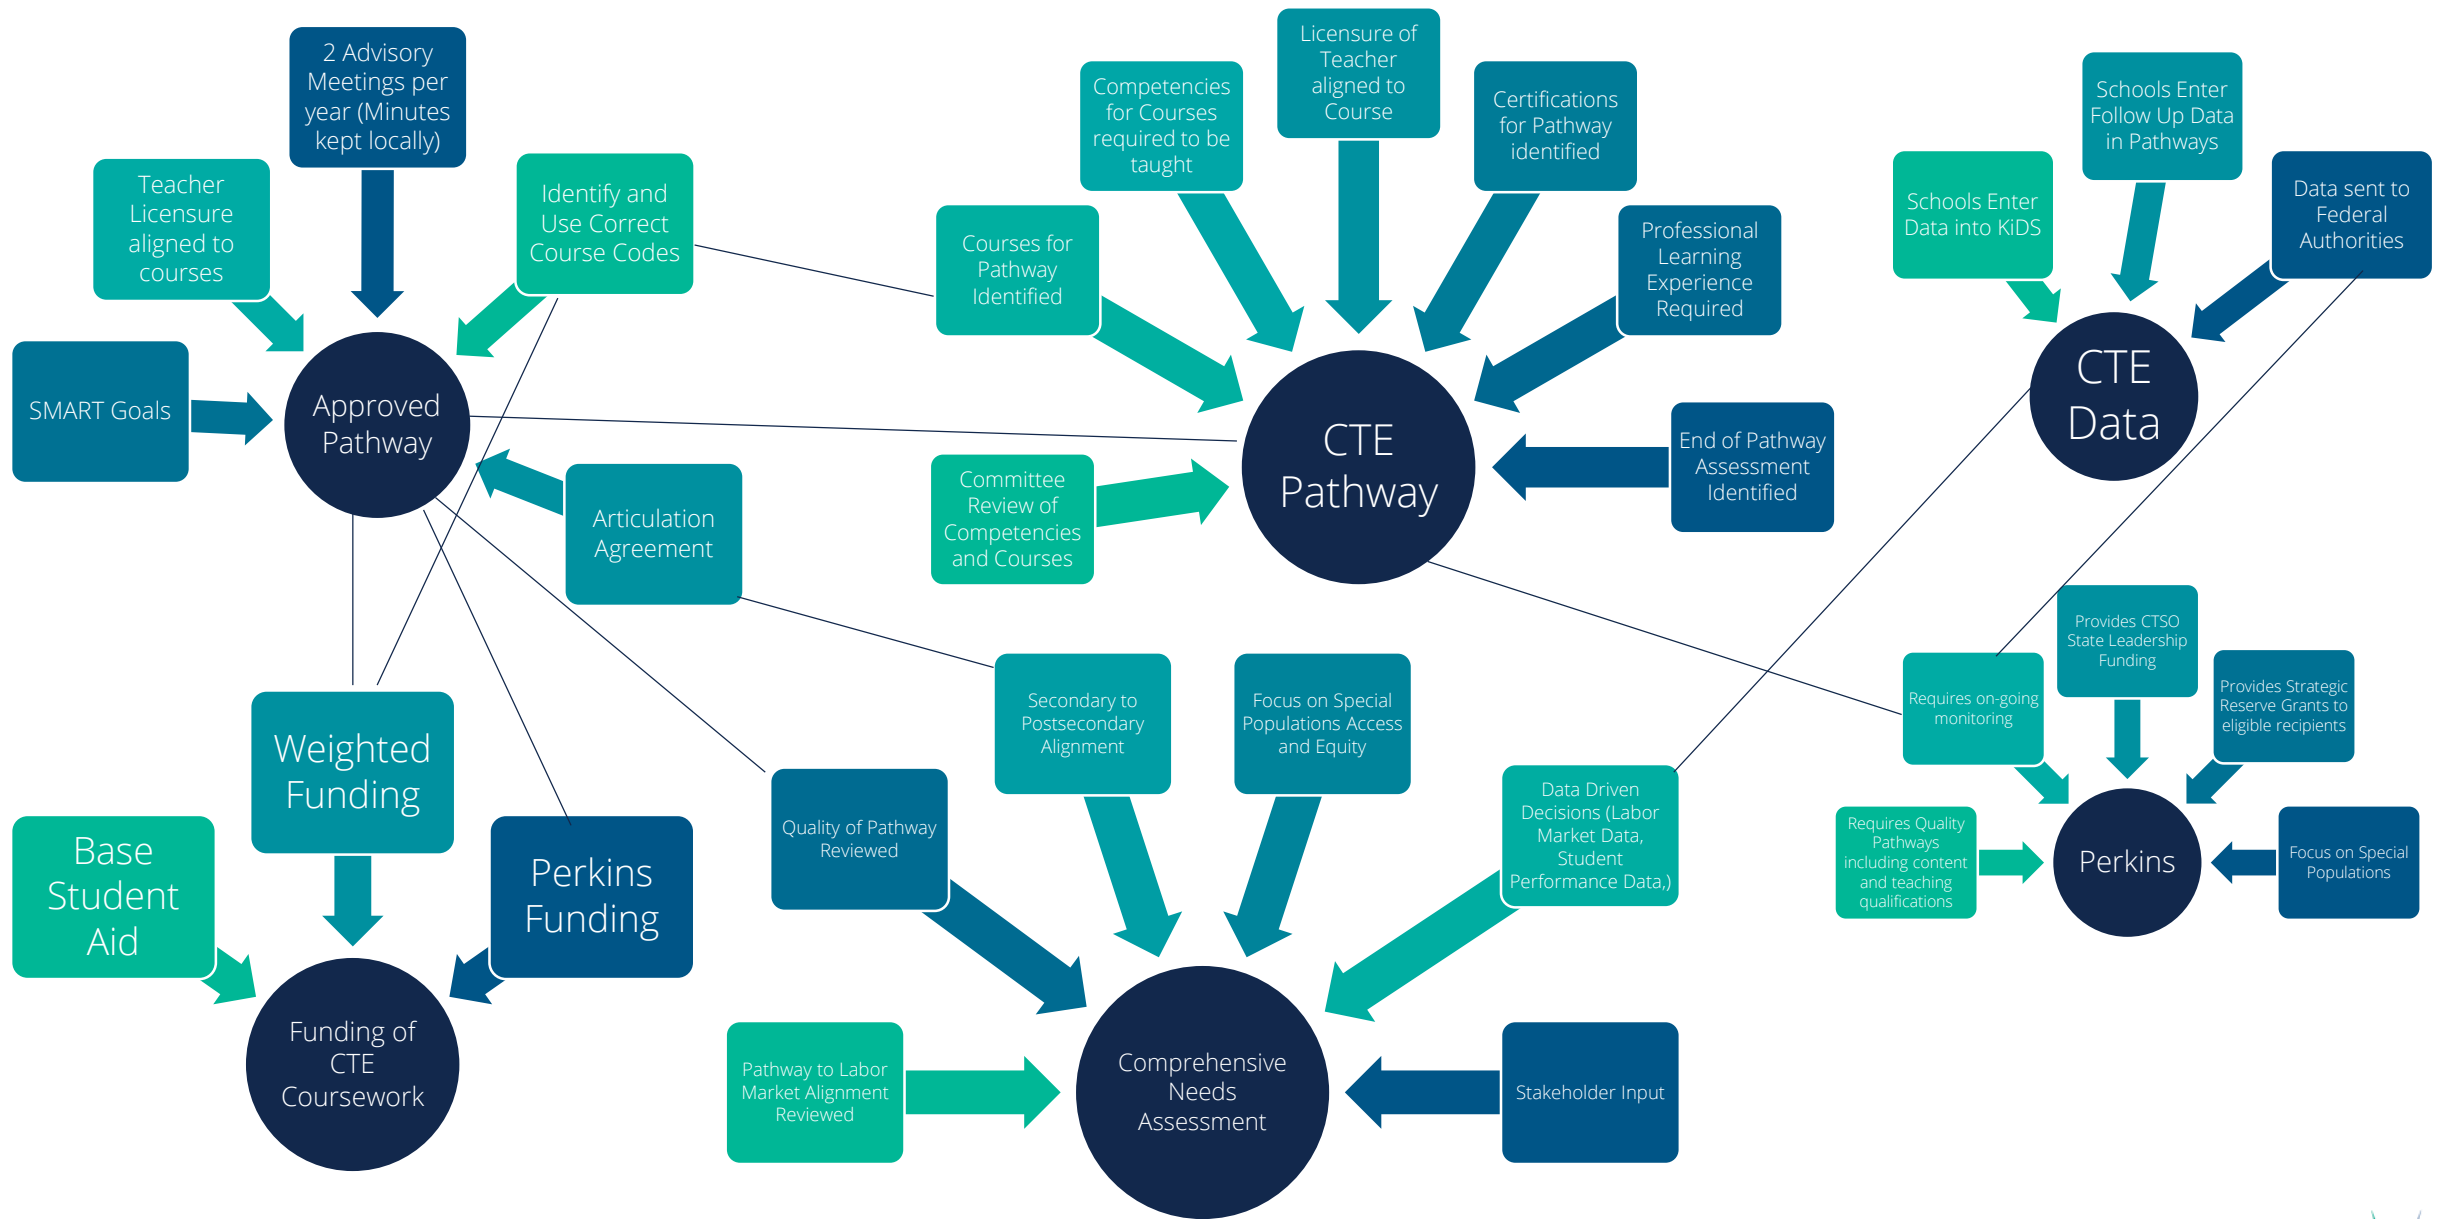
2 Advisory Meetings per year (Minutes kept locally)

Teacher Licensure aligned to courses

Identify and Use Correct Course Codes

SMART Goals

Approved Pathway

Articulation Agreement

Competencies for Courses required to be taught

Licensure of Teacher aligned to Course

Certifications for Pathway identified

Courses for Pathway Identified

Professional Learning Experience Required

CTE Pathway

Committee Review of Competencies and Courses

End of Pathway Assessment Identified

Schools Enter Follow Up Data in Pathways

Schools Enter Data into KiDS

Data sent to Federal Authorities

CTE Data

Weighted Funding

Base Student Aid

Perkins Funding

Funding of CTE Coursework

Quality of Pathway Reviewed

Secondary to Postsecondary Alignment

Focus on Special Populations Access and Equity

Data Driven Decisions (Labor Market Data, Student Performance Data,)

Pathway to Labor Market Alignment Reviewed

Comprehensive Needs Assessment

Stakeholder Input

Provides CTSO State Leadership Funding

Requires on-going monitoring

Provides Strategic Reserve Grants to eligible recipients

Requires Quality Pathways including content and teaching qualifications

Perkins

Focus on Special Populations